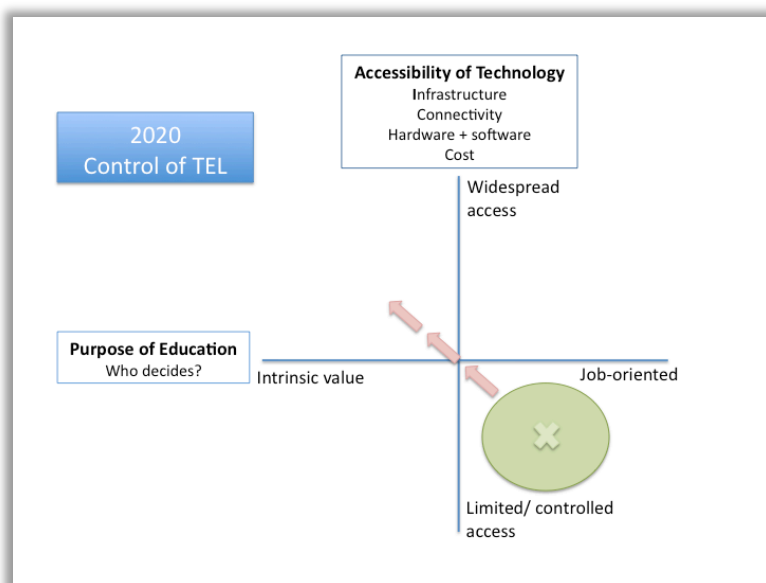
2020
Control of TEL

Accessibility of Technology
Infrastructure
Connectivity
Hardware + software
Cost

Widespread access

Purpose of Education
Who decides?

Intrinsic value

Job-oriented

Limited/ controlled access